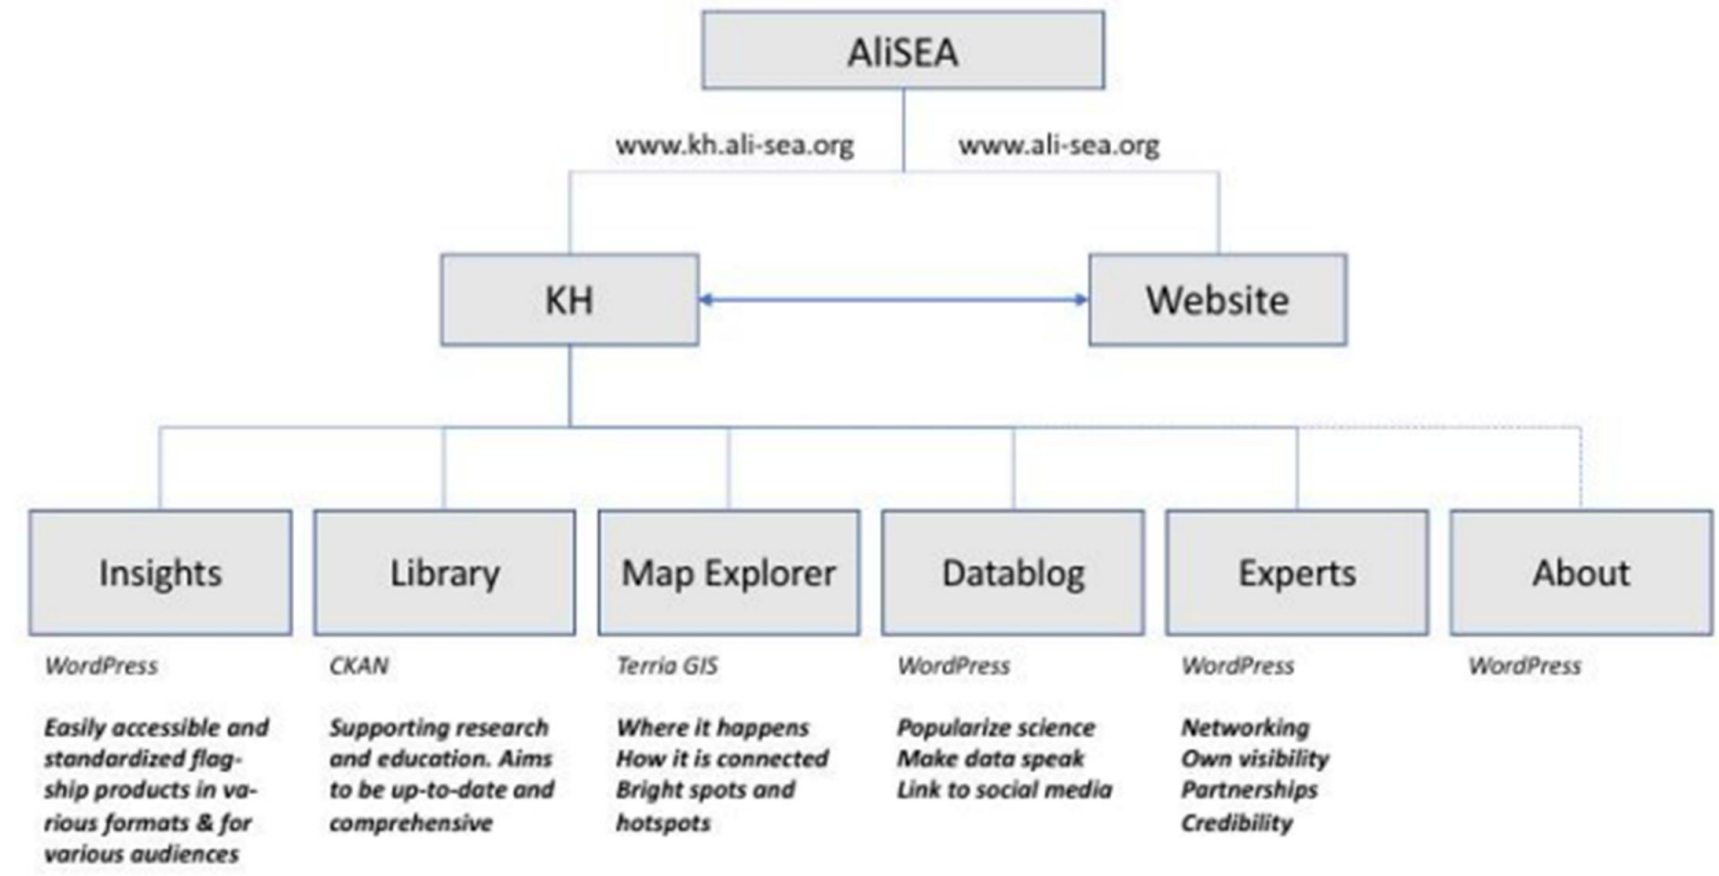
AliSEA

www.kh.ali-sea.org

www.ali-sea.org

KH

Website

Insights

WordPress

Easily accessible and standardized flagship products in various formats & for various audiences

Library

CKAN

Supporting research and education. Aims to be up-to-date and comprehensive

Map Explorer

Terria GIS

Where it happens
How it is connected
Bright spots and hotspots

Datablog

WordPress

Popularize science
Make data speak
Link to social media

Experts

WordPress

Networking
Own visibility
Partnerships
Credibility

About

WordPress